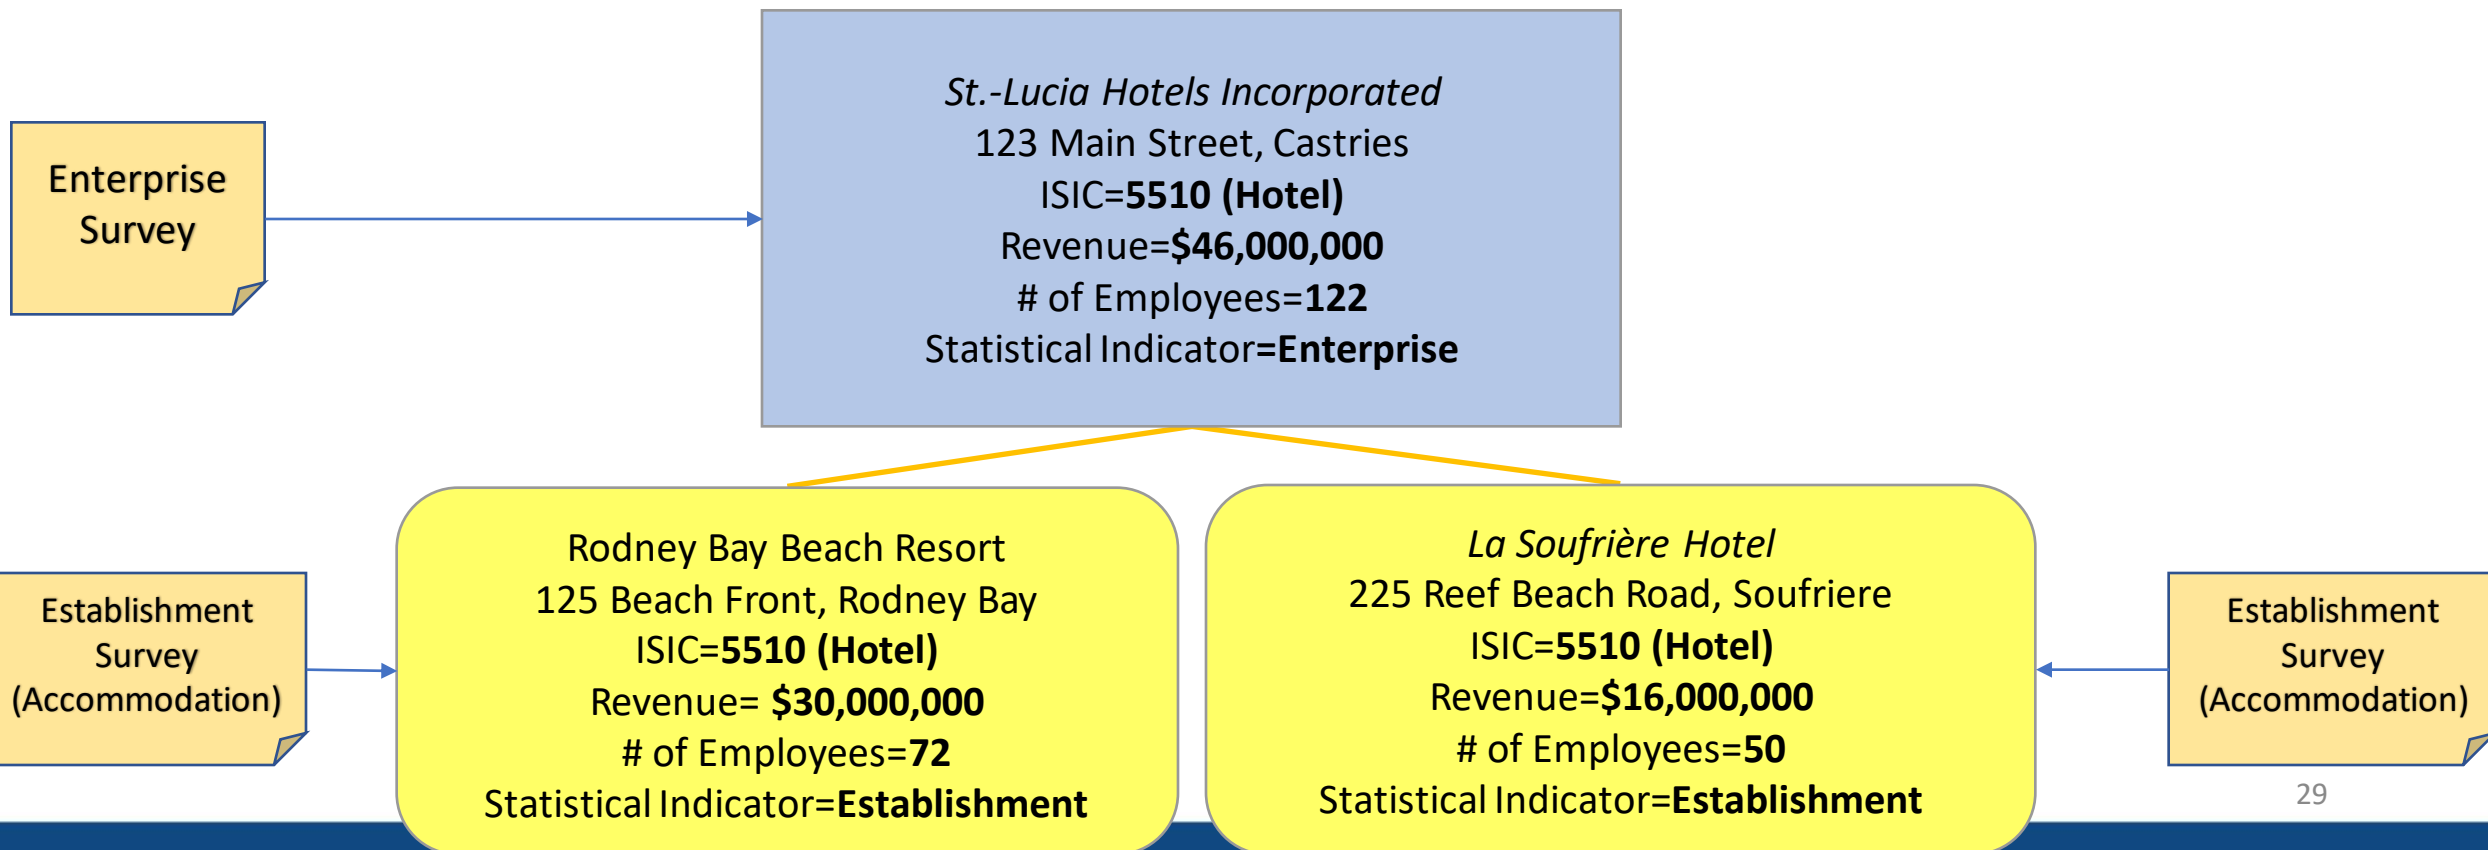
Enterprise Survey

St.-Lucia Hotels Incorporated
123 Main Street, Castries
ISIC=**5510 (Hotel)**
Revenue=**$46,000,000**
# of Employees=**122**
Statistical Indicator**=Enterprise**

Establishment Survey (Accommodation)

Rodney Bay Beach Resort
125 Beach Front, Rodney Bay
ISIC=**5510 (Hotel)**
Revenue= **$30,000,000**
# of Employees=**72**
Statistical Indicator=**Establishment**

La Soufrière Hotel
225 Reef Beach Road, Soufriere
ISIC=**5510 (Hotel)**
Revenue=**$16,000,000**
# of Employees=**50**
Statistical Indicator=**Establishment**

Establishment Survey (Accommodation)

29